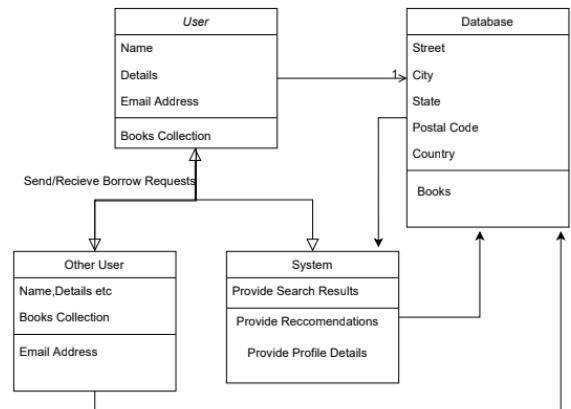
User

Name

Details

Email Address

Books Collection

1

Database

Street

City

State

Postal Code

Country

Books

Send/Recieve Borrow Requests

Other User

Name,Details etc

Books Collection

Email Address

System

Provide Search Results

Provide Reccomendations

Provide Profile Details